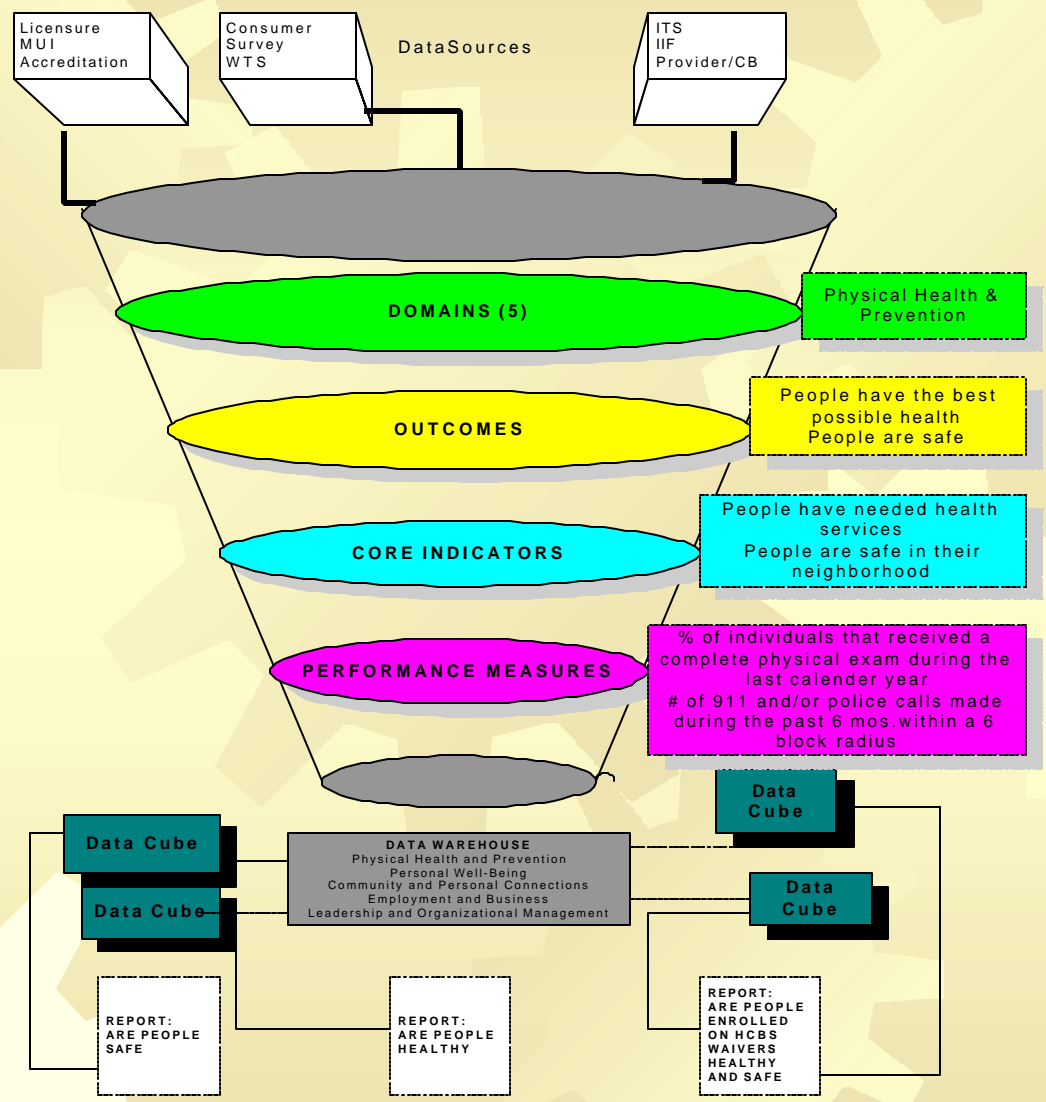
Licensure
MUI
Accreditation

Consumer
Survey
WTS

DataSources

ITS
IIF
Provider/CB

DOMAINS (5)

Physical Health & Prevention

OUTCOMES

People have the best possible health
People are safe

CORE INDICATORS

People have needed health services
People are safe in their neighborhood

PERFORMANCE MEASURES

% of individuals that received a complete physical exam during the last calender year
# of 911 and/or police calls made during the past 6 mos.within a 6 block radius

Data Cube

Data Cube

DATA WAREHOUSE
Physical Health and Prevention
Personal Well-Being
Community and Personal Connections
Employment and Business
Leadership and Organizational Management

Data Cube

Data Cube

REPORT:
ARE PEOPLE
SAFE

REPORT:
ARE PEOPLE
HEALTHY

REPORT:
ARE PEOPLE
ENROLLED
ON HCBS
WAIVERS
HEALTHY
AND SAFE